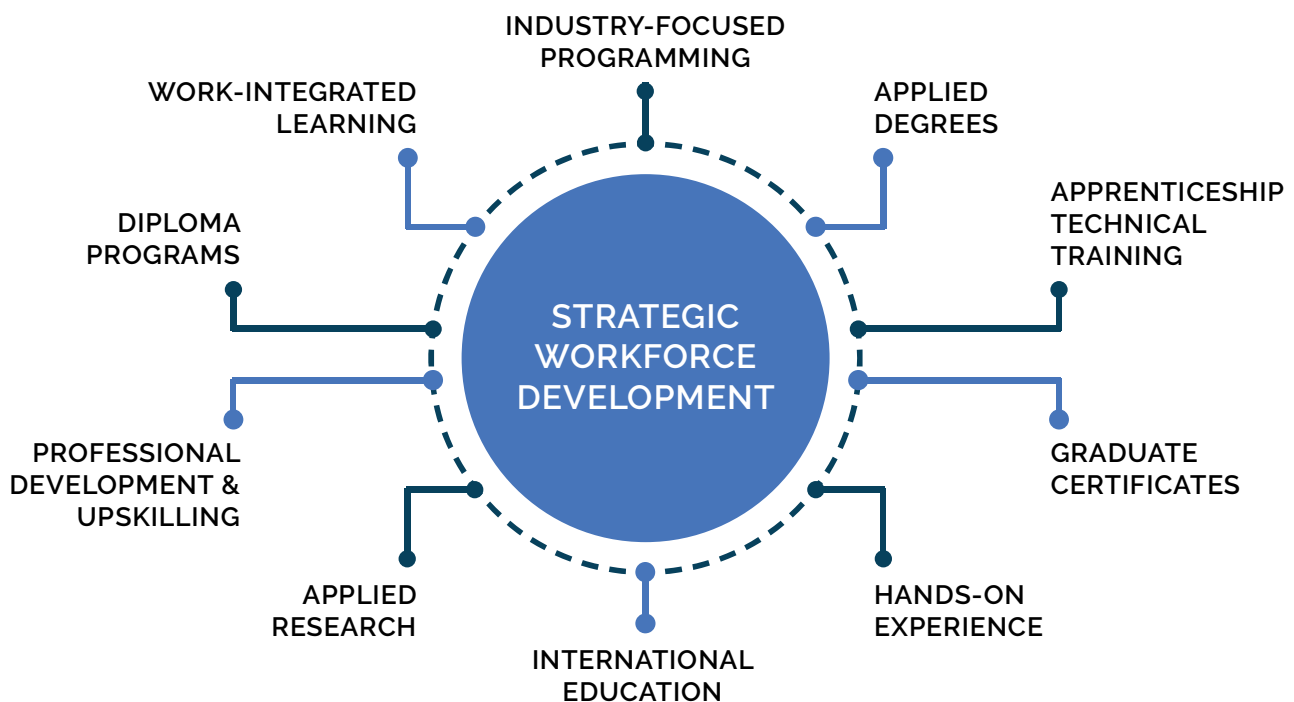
INDUSTRY-FOCUSED PROGRAMMING

WORK-INTEGRATED LEARNING

APPLIED DEGREES

APPRENTICESHIP TECHNICAL TRAINING

DIPLOMA PROGRAMS

STRATEGIC WORKFORCE DEVELOPMENT

PROFESSIONAL DEVELOPMENT & UPSKILLING

GRADUATE CERTIFICATES

APPLIED RESEARCH

HANDS-ON EXPERIENCE

INTERNATIONAL EDUCATION